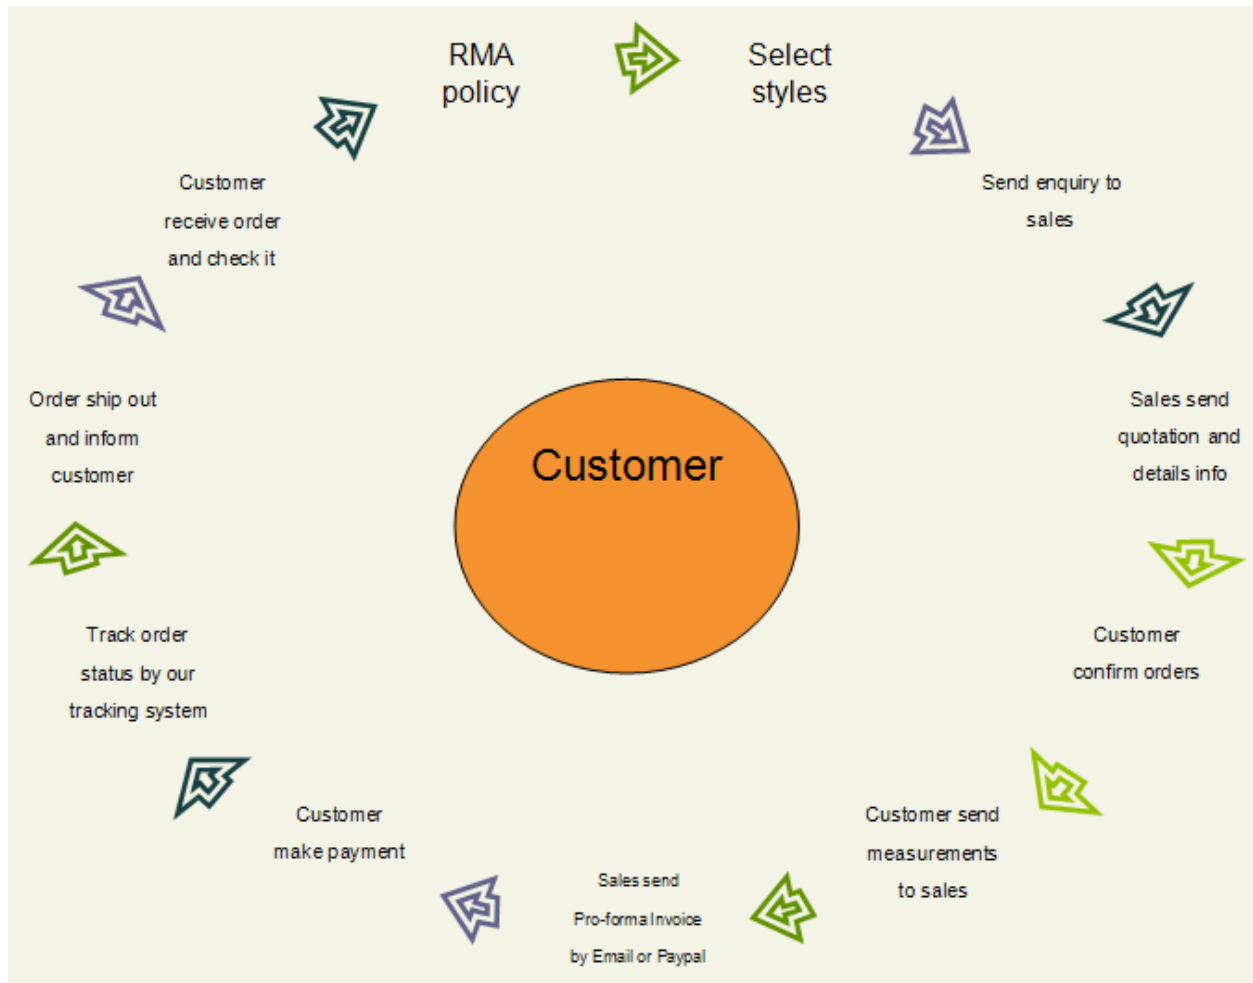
RMA policy

Select styles

Send enquiry to sales

Sales send quotation and details info

Customer confirm orders

Customer send measurements to sales

Sales send Pro-forma Invoice by Email or Paypal

Customer make payment

Track order status by our tracking system

Order ship out and inform customer

Customer receive order and check it

Customer